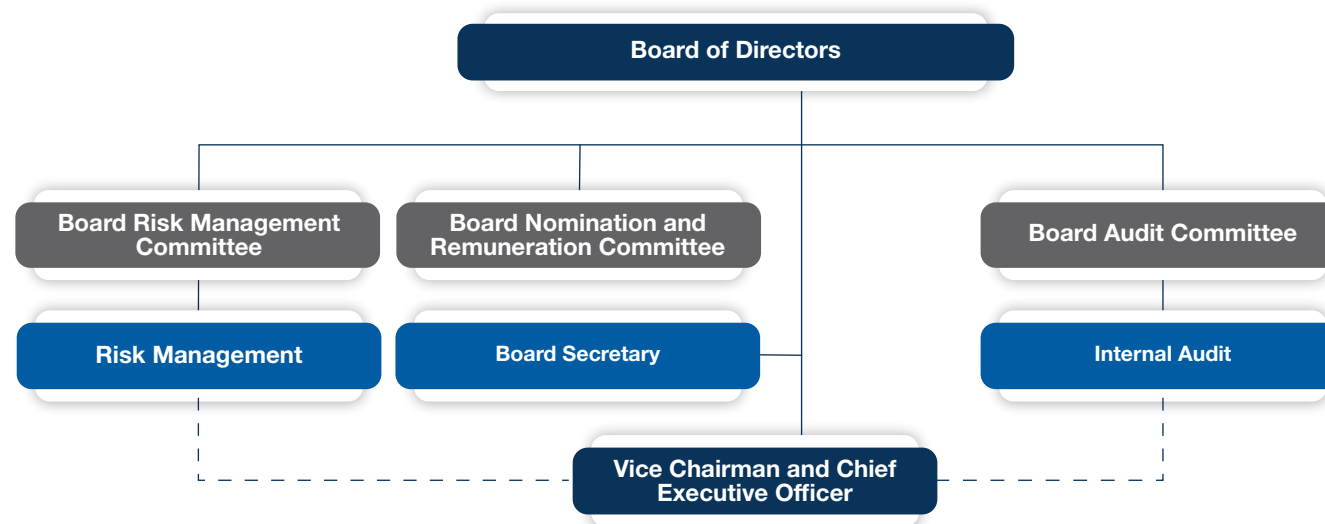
Board of Directors

Board Risk Management Committee

Board Nomination and Remuneration Committee

Board Audit Committee

Risk Management

Board Secretary

Internal Audit

Vice Chairman and Chief Executive Officer